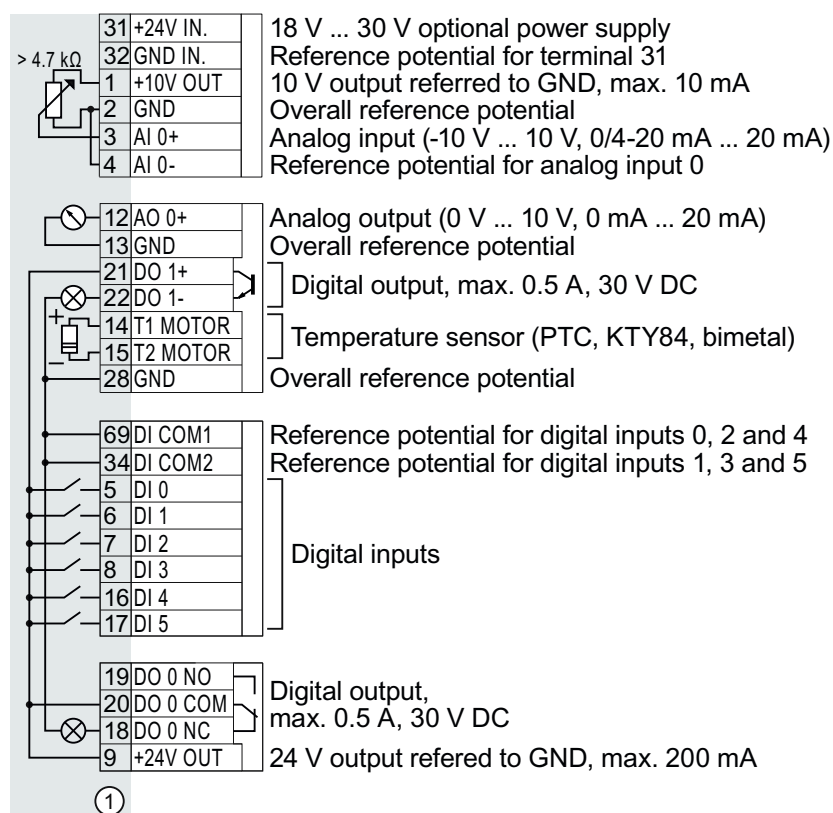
> 4.7 kΩ

| | | |
|---|---|---|
| 31 | +24V IN. | 18 V ... 30 V optional power supply |
| 32 | GND IN. | Reference potential for terminal 31 |
| 1 | +10V OUT | 10 V output referred to GND, max. 10 mA |
| 2 | GND | Overall reference potential |
| 3 | AI 0+ | Analog input (-10 V ... 10 V, 0/4-20 mA ... 20 mA) |
| 4 | AI 0- | Reference potential for analog input 0 |
| 12 | AO 0+ | Analog output (0 V ... 10 V, 0 mA ... 20 mA) |
| 13 | GND | Overall reference potential |
| 21 | DO 1+ | Digital output, max. 0.5 A, 30 V DC |
| 22 | DO 1- | |
| 14 | T1 MOTOR | Temperature sensor (PTC, KTY84, bimetal) |
| 15 | T2 MOTOR | |
| 28 | GND | Overall reference potential |
| 69 | DI COM1 | Reference potential for digital inputs 0, 2 and 4 |
| 34 | DI COM2 | Reference potential for digital inputs 1, 3 and 5 |
| 5 | DI 0 | Digital inputs |
| 6 | DI 1 | |
| 7 | DI 2 | |
| 8 | DI 3 | |
| 16 | DI 4 | |
| 17 | DI 5 | |
| 19 | DO 0 NO | Digital output, max. 0.5 A, 30 V DC |
| 20 | DO 0 COM | |
| 18 | DO 0 NC | |
| 9 | +24V OUT | 24 V output refered to GND, max. 200 mA |

①